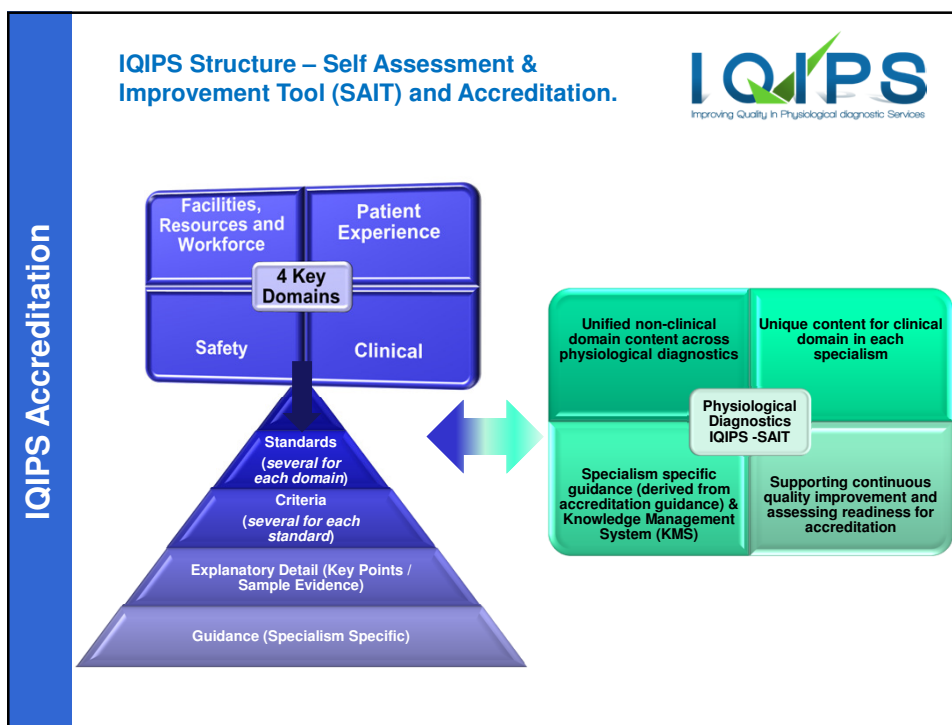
IQIPS Accreditation

IQIPS Structure – Self Assessment & Improvement Tool (SAIT) and Accreditation.

IQIPS
Improving Quality In Physiological diagnostic Services

Facilities, Resources and Workforce

Patient Experience

4 Key Domains

Safety

Clinical

Standards (several for each domain)

Criteria (several for each standard)

Explanatory Detail (Key Points / Sample Evidence)

Guidance (Specialism Specific)

Unified non-clinical domain content across physiological diagnostics

Unique content for clinical domain in each specialism

Physiological Diagnostics IQIPS -SAIT

Specialism specific guidance (derived from accreditation guidance) & Knowledge Management System (KMS)

Supporting continuous quality improvement and assessing readiness for accreditation